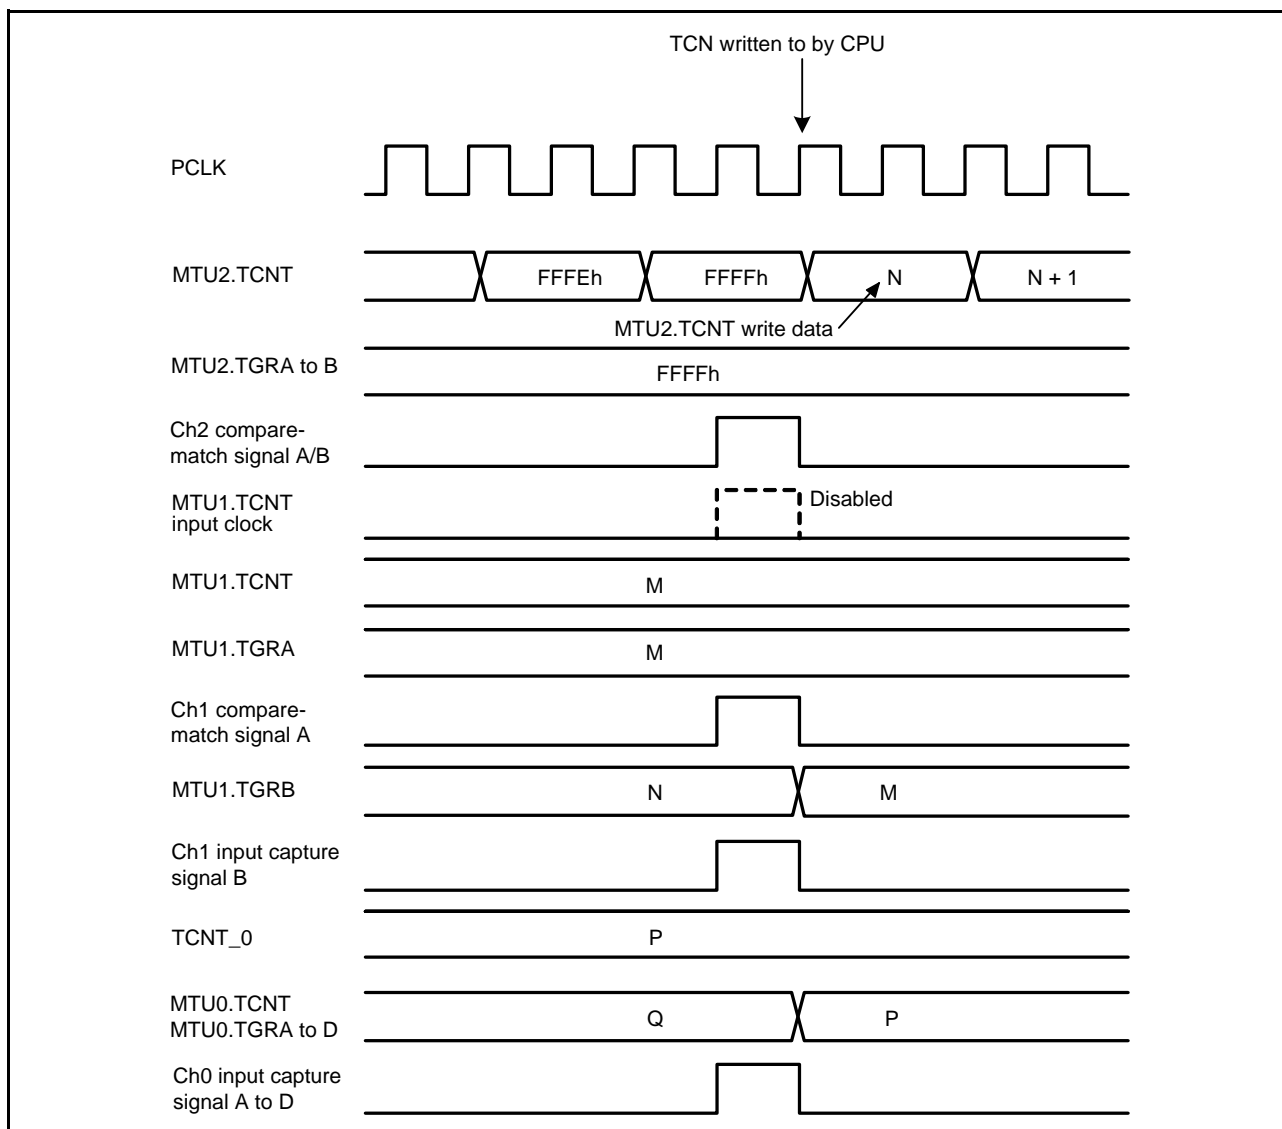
TCN written to by CPU

PCLK

MTU2.TCNT

FFFEh

FFFFh

N

N + 1

MTU2.TCNT write data

MTU2.TGRA to B

FFFFh

Ch2 compare-match signal A/B

MTU1.TCNT input clock

Disabled

MTU1.TCNT

M

MTU1.TGRA

M

Ch1 compare-match signal A

MTU1.TGRB

N

M

Ch1 input capture signal B

TCNT_0

P

MTU0.TCNT
MTU0.TGRA to D

Q

P

Ch0 input capture signal A to D